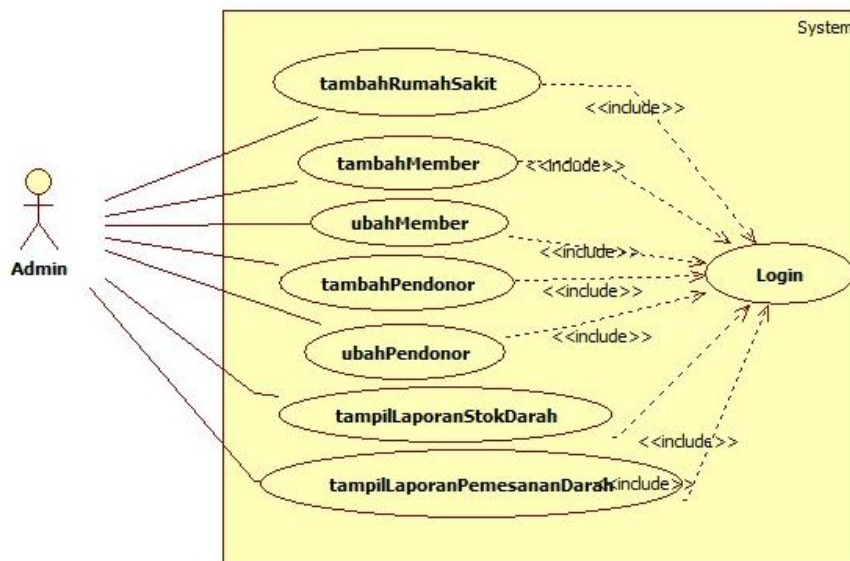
System

tambahRumahSakit

<<include>>

tambahMember

<<include>>

ubahMember

<<include>>

tambahPendonor

<<include>>

ubahPendonor

<<include>>

tampilLaporanStokDarah

<<include>>

tampilLaporanPemesananDarah

<<include>>

Login

Admin